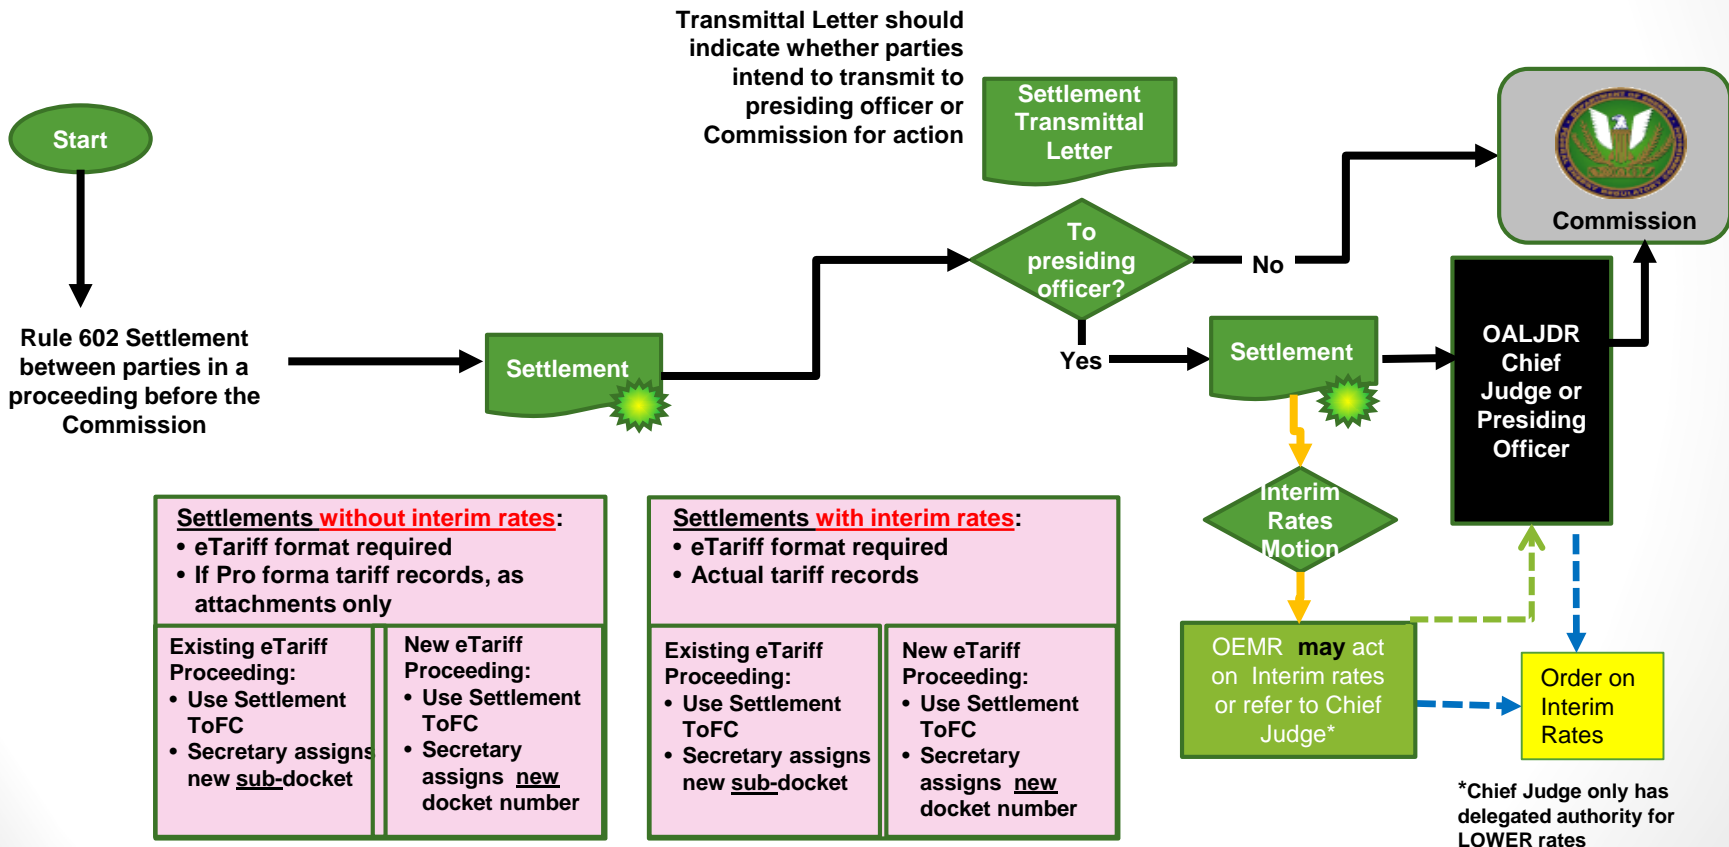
Transmittal Letter should indicate whether parties intend to transmit to presiding officer or Commission for action

Settlement Transmittal Letter

Start

Commission

To presiding officer?

No

Yes

Rule 602 Settlement between parties in a proceeding before the Commission

Settlement

Settlement

OALJDR Chief Judge or Presiding Officer

Interim Rates Motion

Settlements without interim rates:
• eTariff format required
• If Pro forma tariff records, as attachments only

Existing eTariff Proceeding:
• Use Settlement ToFC
• Secretary assigns new sub-docket

New eTariff Proceeding:
• Use Settlement ToFC
• Secretary assigns new docket number

Settlements with interim rates:
• eTariff format required
• Actual tariff records

Existing eTariff Proceeding:
• Use Settlement ToFC
• Secretary assigns new sub-docket

New eTariff Proceeding:
• Use Settlement ToFC
• Secretary assigns new docket number

OEMR may act on Interim rates or refer to Chief Judge*

Order on Interim Rates

*Chief Judge only has delegated authority for LOWER rates